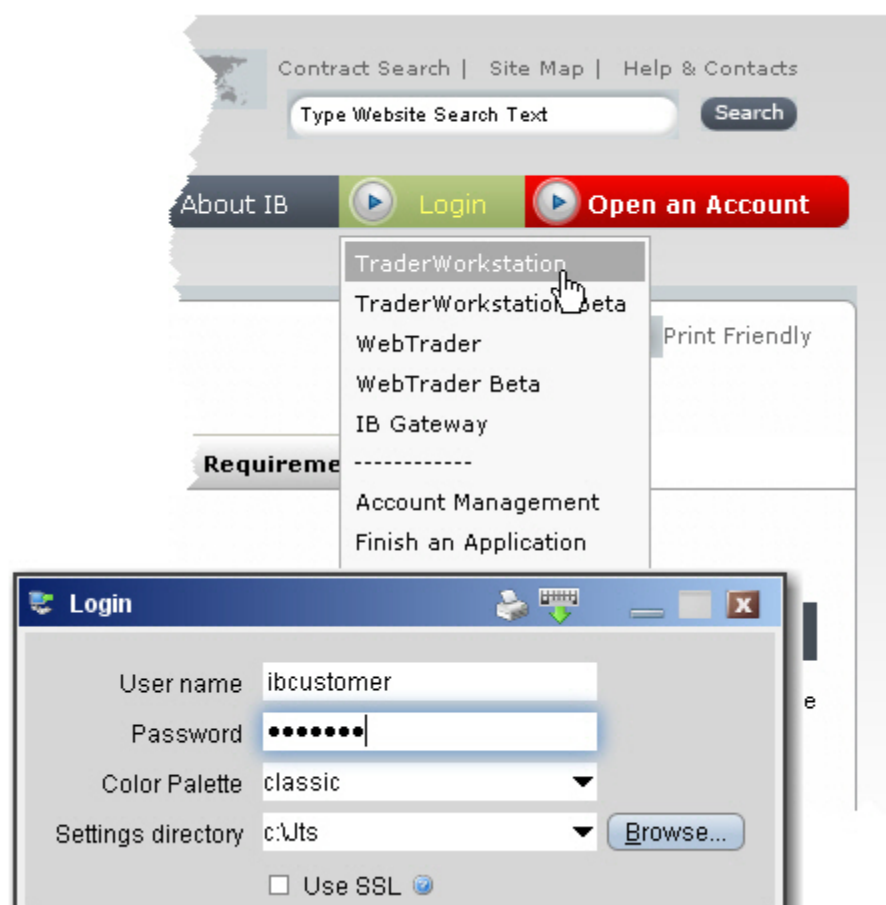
Contract Search | Site Map | Help & Contacts

Type Website Search Text

Search

About IB

Login

Open an Account

TraderWorkstation

TraderWorkstation Beta

WebTrader

WebTrader Beta

IB Gateway

------------

Account Management

Finish an Application

Print Friendly

Requireme

e

Login

User name ibcustomer

Password •••••••

Color Palette classic

Settings directory c:\Jts

Browse...

Use SSL